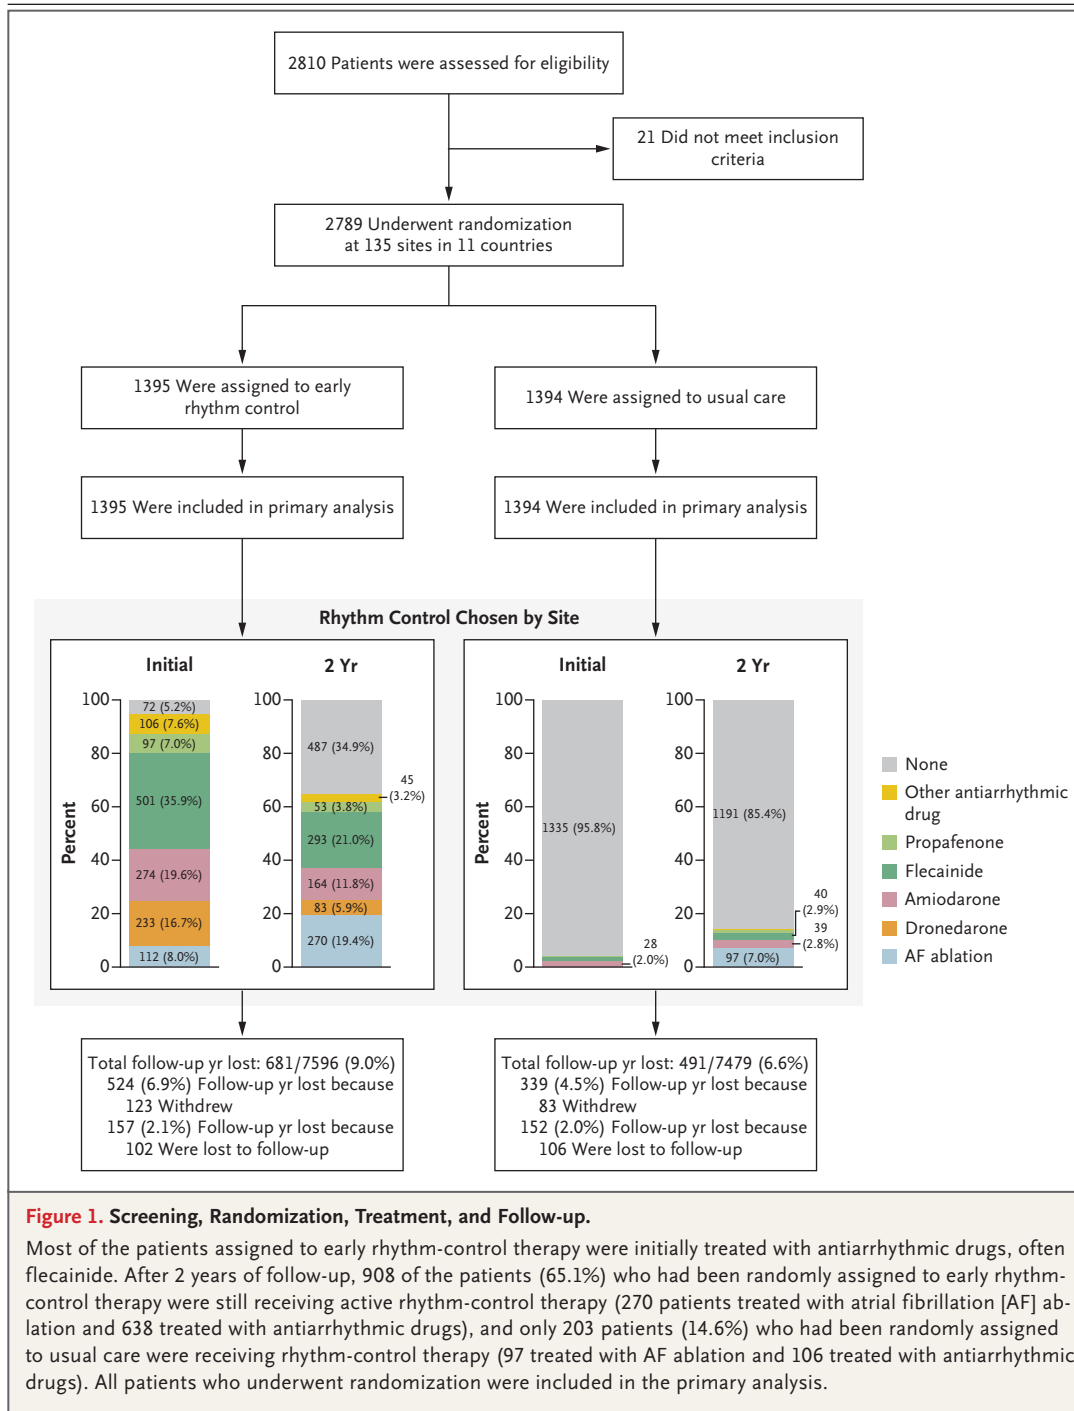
2810 Patients were assessed for eligibility

21 Did not meet inclusion criteria

2789 Underwent randomization at 135 sites in 11 countries

1395 Were assigned to early rhythm control

1394 Were assigned to usual care

1395 Were included in primary analysis

1394 Were included in primary analysis

Rhythm Control Chosen by Site

Initial

2 Yr

100
80
60
40
20
0
Percent

72 (5.2%)
106 (7.6%)
97 (7.0%)
501 (35.9%)
274 (19.6%)
233 (16.7%)
112 (8.0%)

100
80
60
40
20
0

487 (34.9%)
45 (3.2%)
53 (3.8%)
293 (21.0%)
164 (11.8%)
83 (5.9%)
270 (19.4%)

Initial

2 Yr

100
80
60
40
20
0
Percent

1335 (95.8%)
28 (2.0%)

100
80
60
40
20
0

1191 (85.4%)
40 (2.9%)
39 (2.8%)
97 (7.0%)

None
Other antiarrhythmic drug
Propafenone
Flecainide
Amiodarone
Dronedarone
AF ablation

Total follow-up yr lost: 681/7596 (9.0%)
524 (6.9%) Follow-up yr lost because 123 Withdrew
157 (2.1%) Follow-up yr lost because 102 Were lost to follow-up

Total follow-up yr lost: 491/7479 (6.6%)
339 (4.5%) Follow-up yr lost because 83 Withdrew
152 (2.0%) Follow-up yr lost because 106 Were lost to follow-up

Figure 1. Screening, Randomization, Treatment, and Follow-up.

Most of the patients assigned to early rhythm-control therapy were initially treated with antiarrhythmic drugs, often flecainide. After 2 years of follow-up, 908 of the patients (65.1%) who had been randomly assigned to early rhythm-control therapy were still receiving active rhythm-control therapy (270 patients treated with atrial fibrillation [AF] ablation and 638 treated with antiarrhythmic drugs), and only 203 patients (14.6%) who had been randomly assigned to usual care were receiving rhythm-control therapy (97 treated with AF ablation and 106 treated with antiarrhythmic drugs). All patients who underwent randomization were included in the primary analysis.